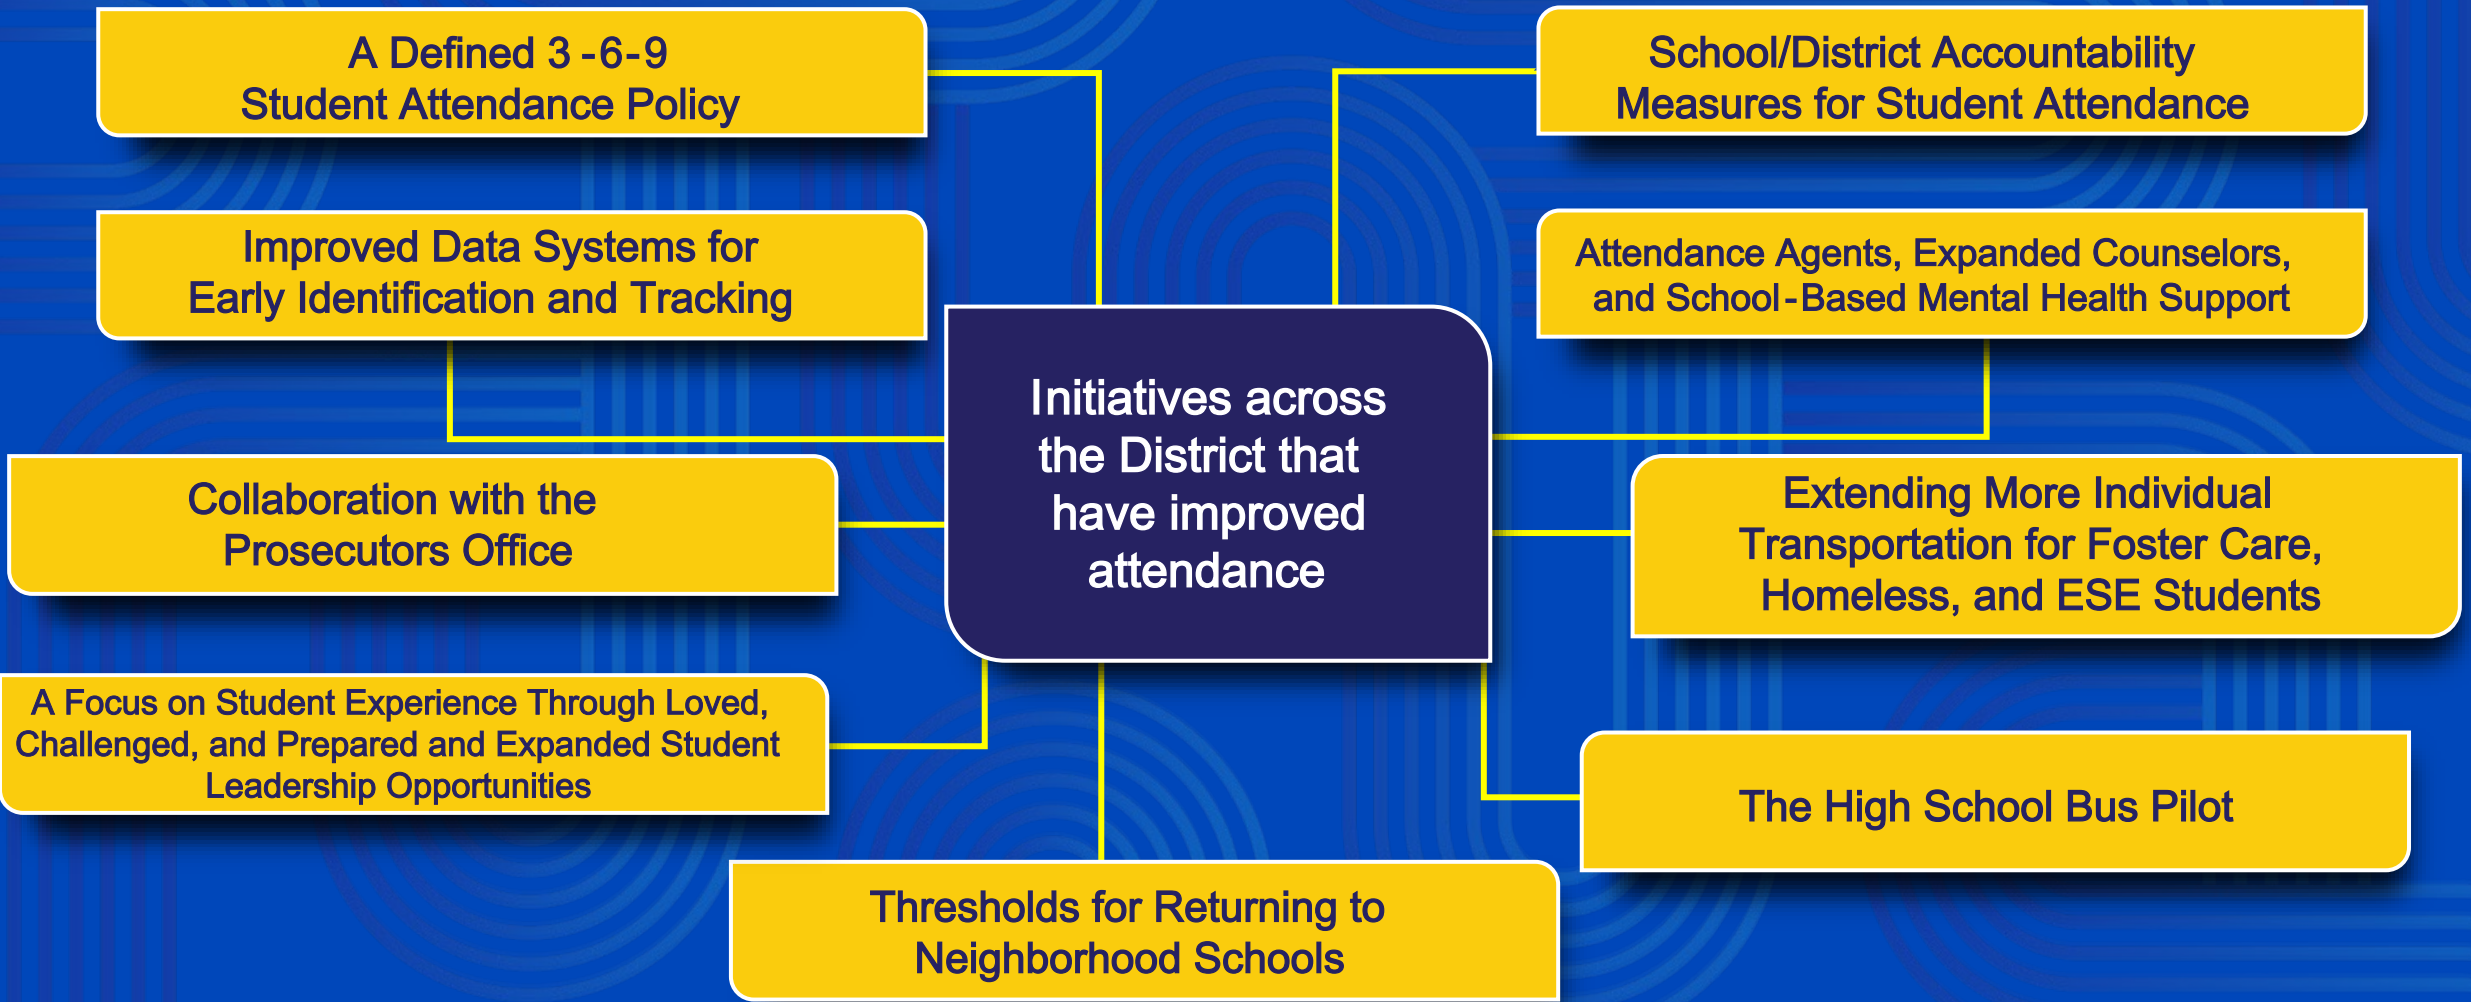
A Defined 3 -6-9
Student Attendance Policy

School/District Accountability
Measures for Student Attendance

Improved Data Systems for
Early Identification and Tracking

Attendance Agents, Expanded Counselors,
and School-Based Mental Health Support

Initiatives across
the District that
have improved
attendance

Collaboration with the
Prosecutors Office

Extending More Individual
Transportation for Foster Care,
Homeless, and ESE Students

A Focus on Student Experience Through Loved,
Challenged, and Prepared and Expanded Student
Leadership Opportunities

The High School Bus Pilot

Thresholds for Returning to
Neighborhood Schools